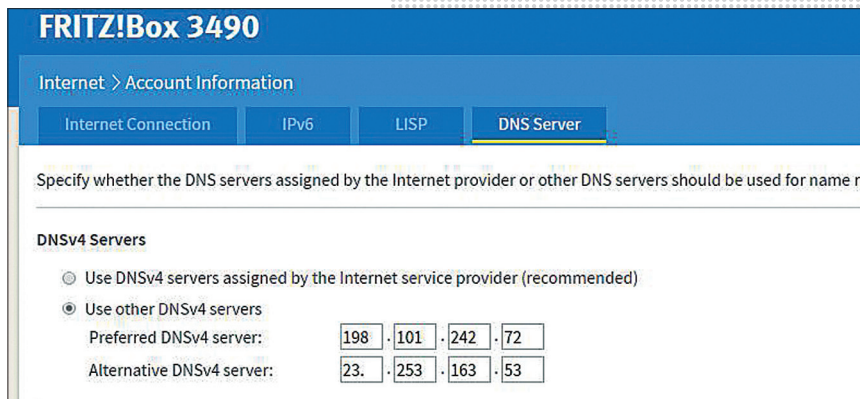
FRITZ!Box 3490

Internet > Account Information

Internet Connection | IPv6 | LISP | DNS Server

Specify whether the DNS servers assigned by the Internet provider or other DNS servers should be used for name r

DNSv4 Servers

Use DNSv4 servers assigned by the Internet service provider (recommended)

Use other DNSv4 servers

Preferred DNSv4 server: 198 . 101 . 242 . 72

Alternative DNSv4 server: 23. . 253 . 163 . 53